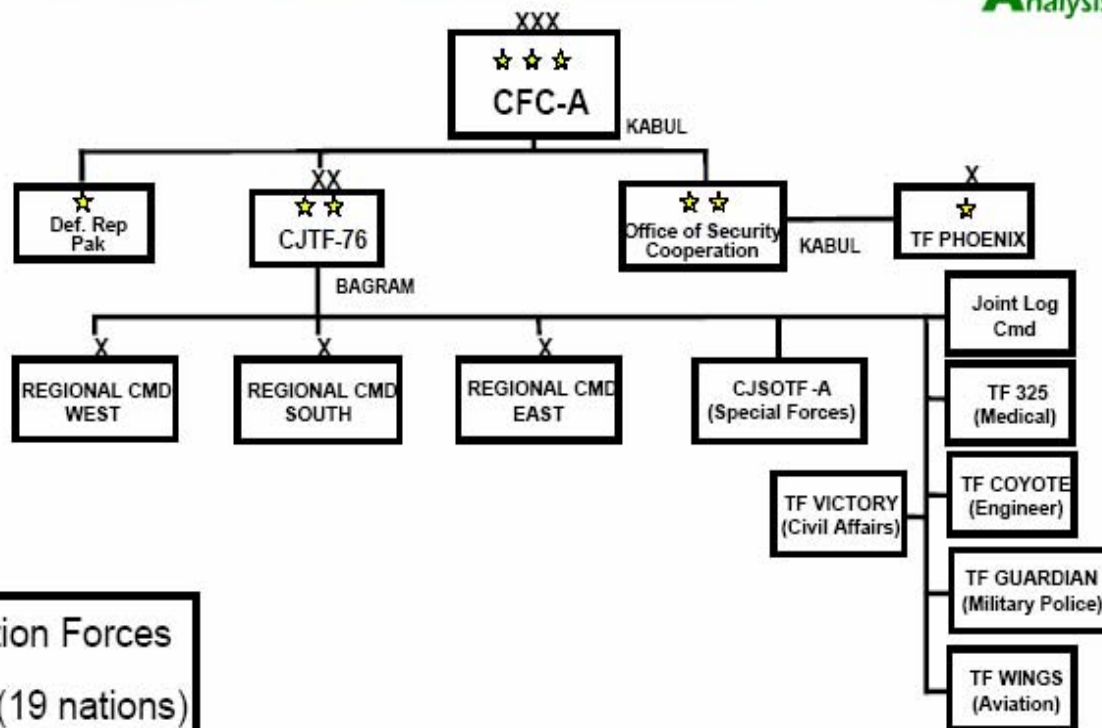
Analysis

XXX
CFC-A
KABUL

Def. Rep Pak

XX
CJTF-76
BAGRAM

Office of Security Cooperation
KABUL

X
TF PHOENIX

X
REGIONAL CMD WEST

X
REGIONAL CMD SOUTH

X
REGIONAL CMD EAST

CJSOTF -A (Special Forces)

Joint Log Cmd

TF 325 (Medical)

TF VICTORY (Civil Affairs)

TF COYOTE (Engineer)

TF GUARDIAN (Military Police)

TF WINGS (Aviation)

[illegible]tion Forces
(19 nations)